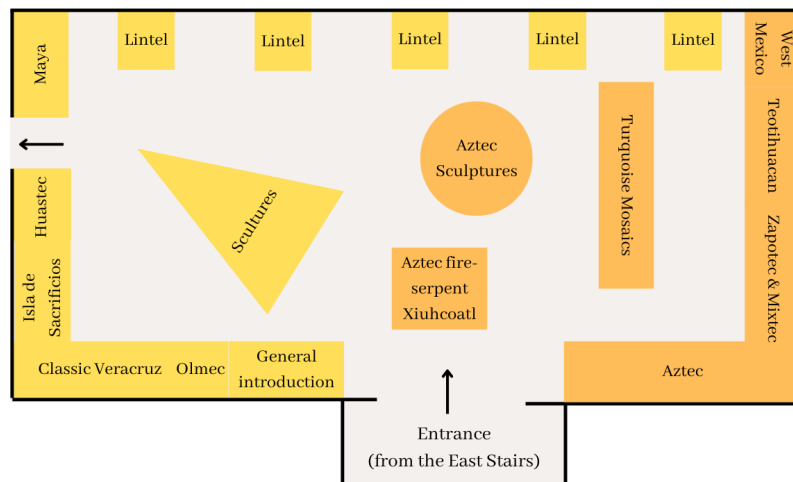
Maya

Lintel

Lintel

Lintel

Lintel

Lintel

West Mexico

Teotihuacan

Zapotec & Mixtec

Turquoise Mosaics

Aztec Sculptures

Scultures

Huastec

Isla de Sacrificios

Aztec fire-serpent Xiuhcoatl

Classic Veracruz

Olmec

General introduction

Aztec

Entrance (from the East Stairs)